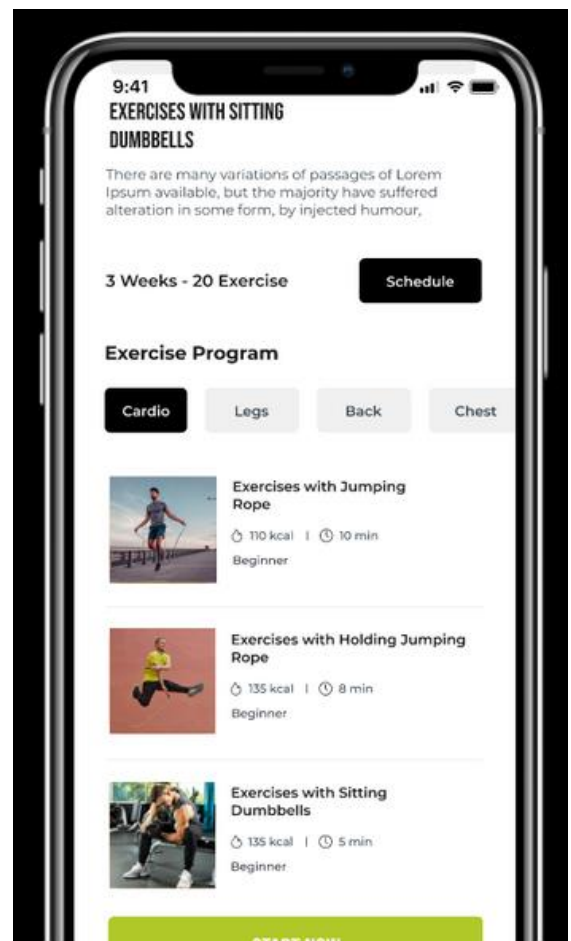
9:41

EXERCISES WITH SITTING DUMBBELLS

There are many variations of passages of Lorem Ipsum available, but the majority have suffered alteration in some form, by injected humour,

3 Weeks - 20 Exercise

Schedule

Exercise Program

Cardio

Legs

Back

Chest

Exercises with Jumping Rope

110 kcal | 10 min

Beginner

Exercises with Holding Jumping Rope

135 kcal | 8 min

Beginner

Exercises with Sitting Dumbbells

135 kcal | 5 min

Beginner

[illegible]